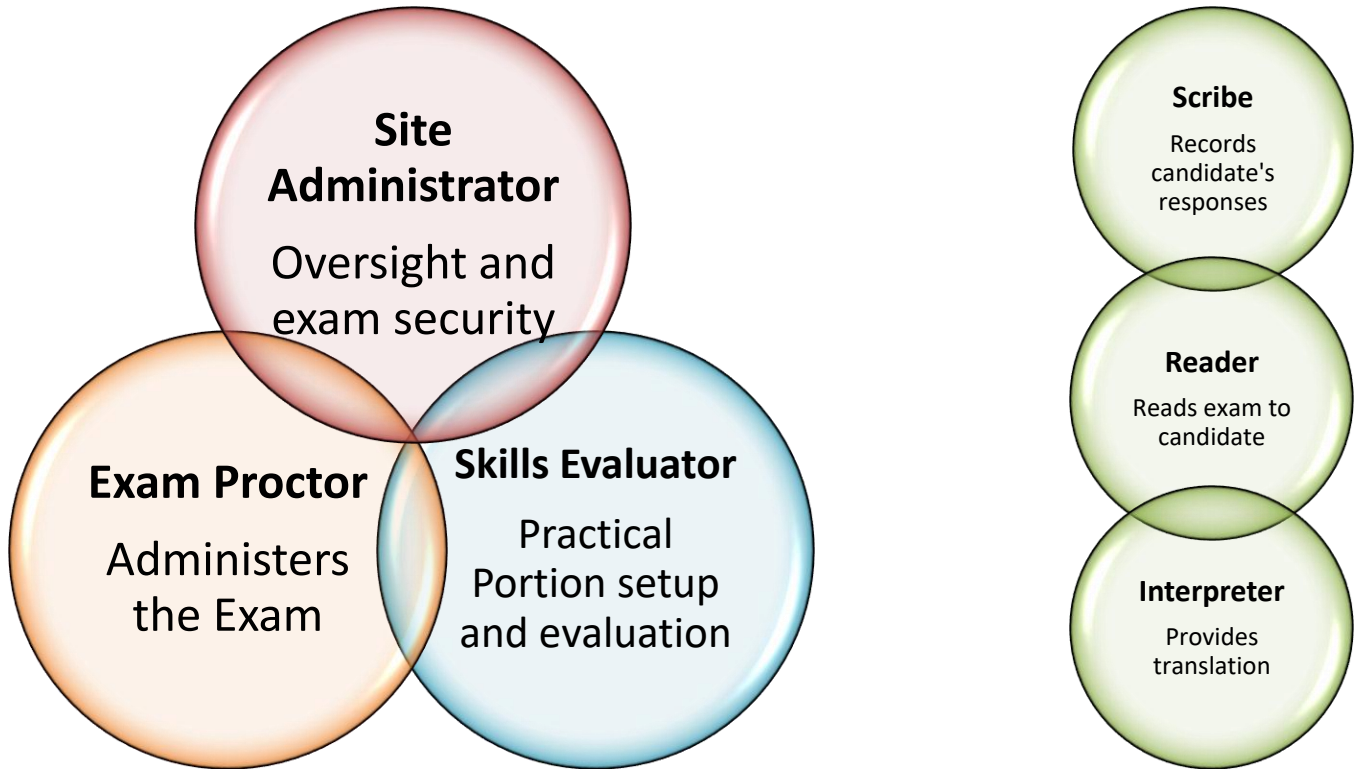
Site Administrator
Oversight and exam security

Exam Proctor
Administers the Exam

Skills Evaluator
Practical Portion setup and evaluation

Scribe
Records candidate's responses

Reader
Reads exam to candidate

Interpreter
Provides translation